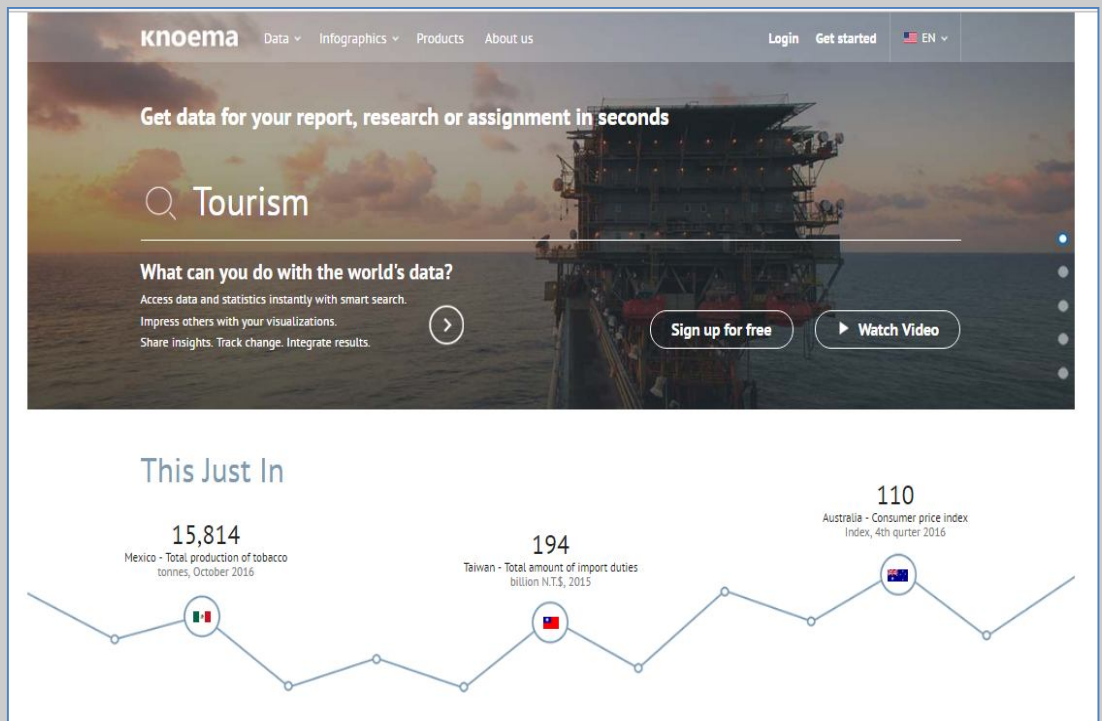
knoema Data Infographics Products About us Login Get started EN

Get data for your report, research or assignment in seconds

Tourism

What can you do with the world's data?

Access data and statistics instantly with smart search.
Impress others with your visualizations.
Share insights. Track change. Integrate results.

Sign up for free

Watch Video

This Just In

15,814
Mexico - Total production of tobacco
tonnes, October 2016

194
Taiwan - Total amount of import duties
billion N.T.$, 2015

110
Australia - Consumer price index
Index, 4th qurter 2016